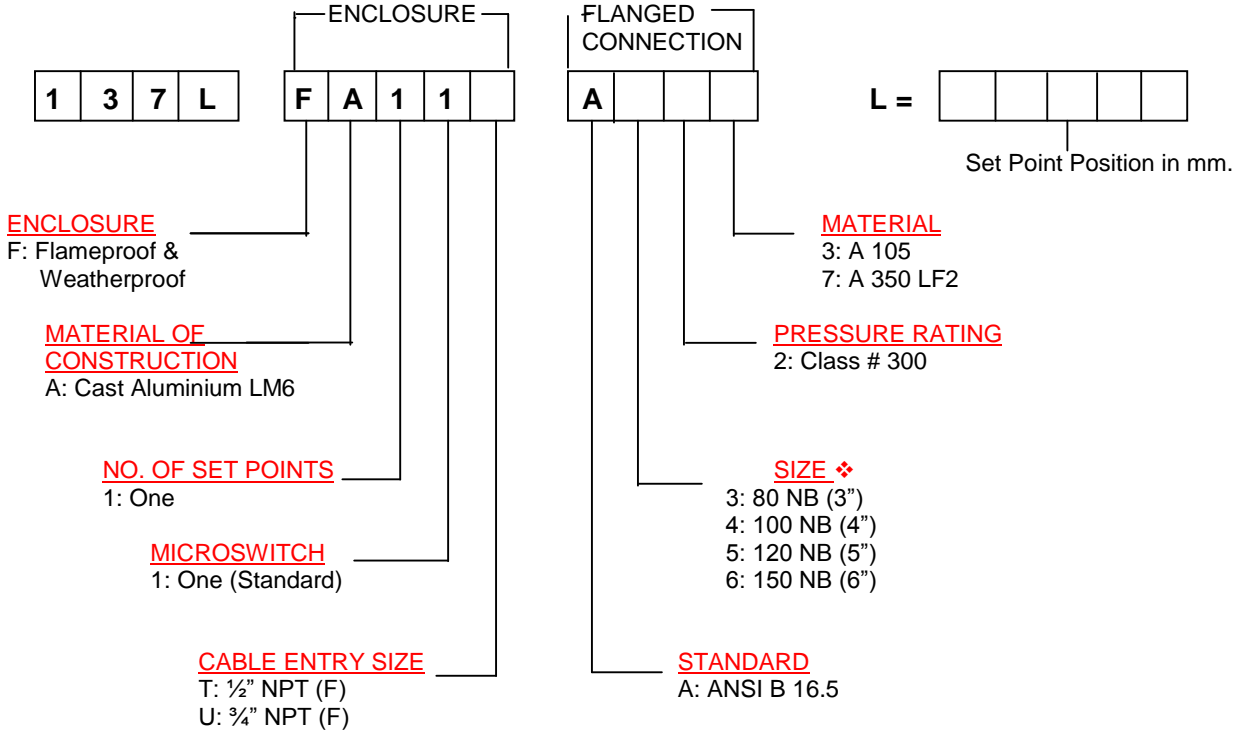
ENCLOSURE

FLANGED CONNECTION

| 1 | 3 | 7 | L |

| F | A | 1 | 1 | |

| A | | | |

L = | | | | | |

Set Point Position in mm.

ENCLOSURE
F: Flameproof & Weatherproof

MATERIAL OF CONSTRUCTION
A: Cast Aluminium LM6

NO. OF SET POINTS
1: One

MICROSWITCH
1: One (Standard)

CABLE ENTRY SIZE
T: ½" NPT (F)
U: ¾" NPT (F)

MATERIAL
3: A 105
7: A 350 LF2

PRESSURE RATING
2: Class # 300

SIZE ❖
3: 80 NB (3")
4: 100 NB (4")
5: 120 NB (5")
6: 150 NB (6")

STANDARD
A: ANSI B 16.5